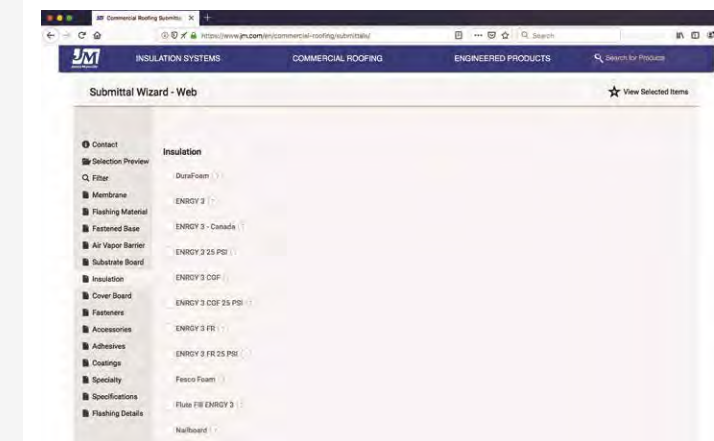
Commercial Roofing Submitta ×

https://www.jm.com/en/commercial-roofing/submittals/

Search

JM

INSULATION SYSTEMS

COMMERCIAL ROOFING

ENGINEERED PRODUCTS

Search for Products

Submittal Wizard - Web

View Selected Items

Contact
Selection Preview
Filter
Membrane
Flashing Material
Fastened Base
Air Vapor Barrier
Substrate Board
Insulation
Cover Board
Fasteners
Accessories
Adhesives
Coatings
Specialty
Specifications
Flashing Details

Insulation

DuraFoam

ENRGY 3

ENRGY 3 - Canada

ENRGY 3 25 PSI

ENRGY 3 CGF

ENRGY 3 CGF 25 PSI

ENRGY 3 FR

ENRGY 3 FR 25 PSI

Fesco Foam

Flute Fill ENRGY 3

Nailboard